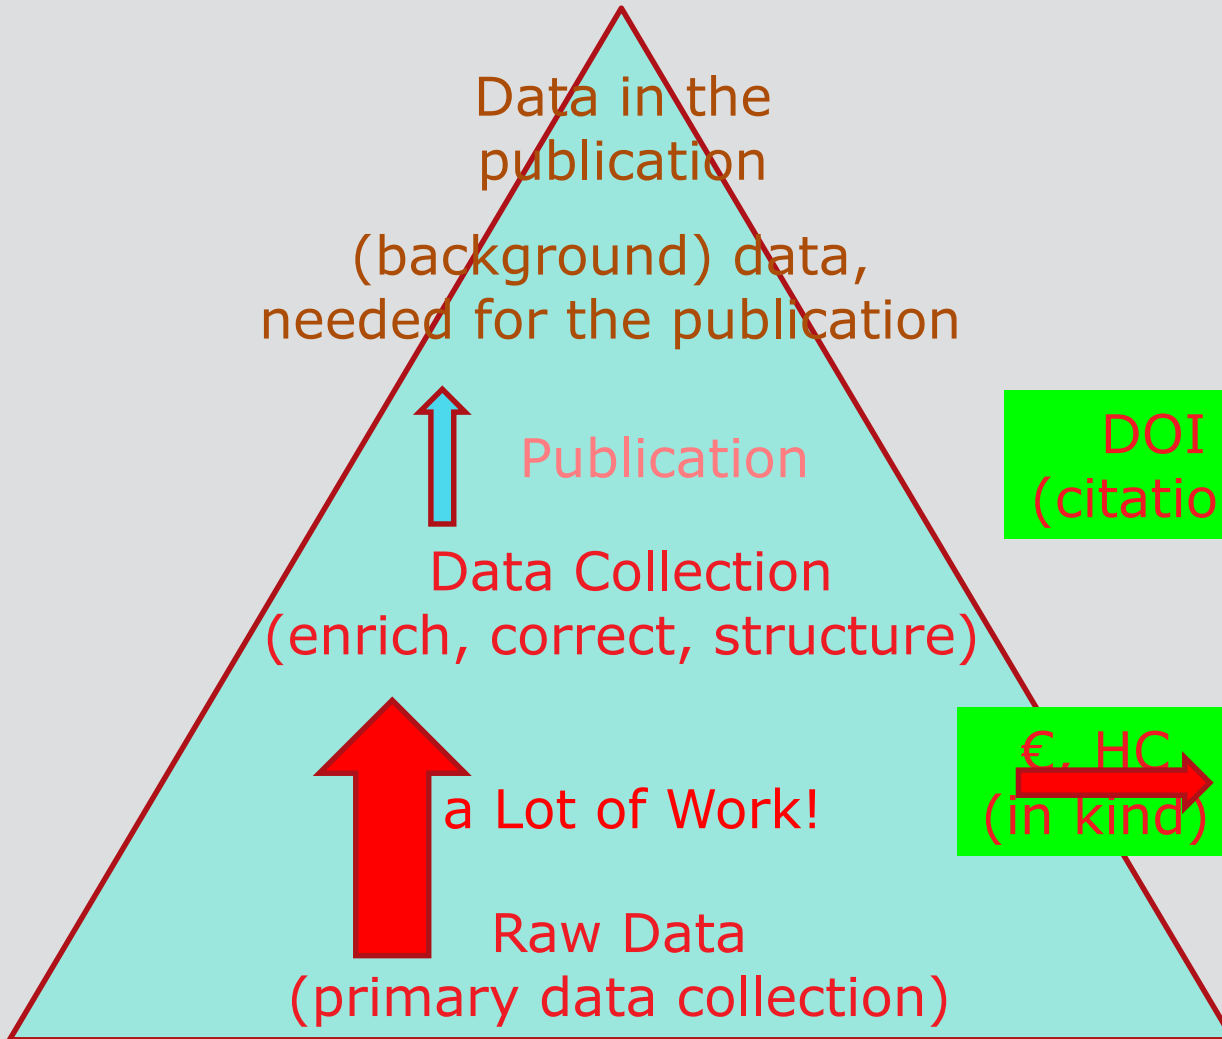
Data in the publication

(background) data, needed for the publication

Publication

DOI
(citatio

Data Collection
(enrich, correct, structure)

€, HC
(in kind)

a Lot of Work!

Raw Data
(primary data collection)